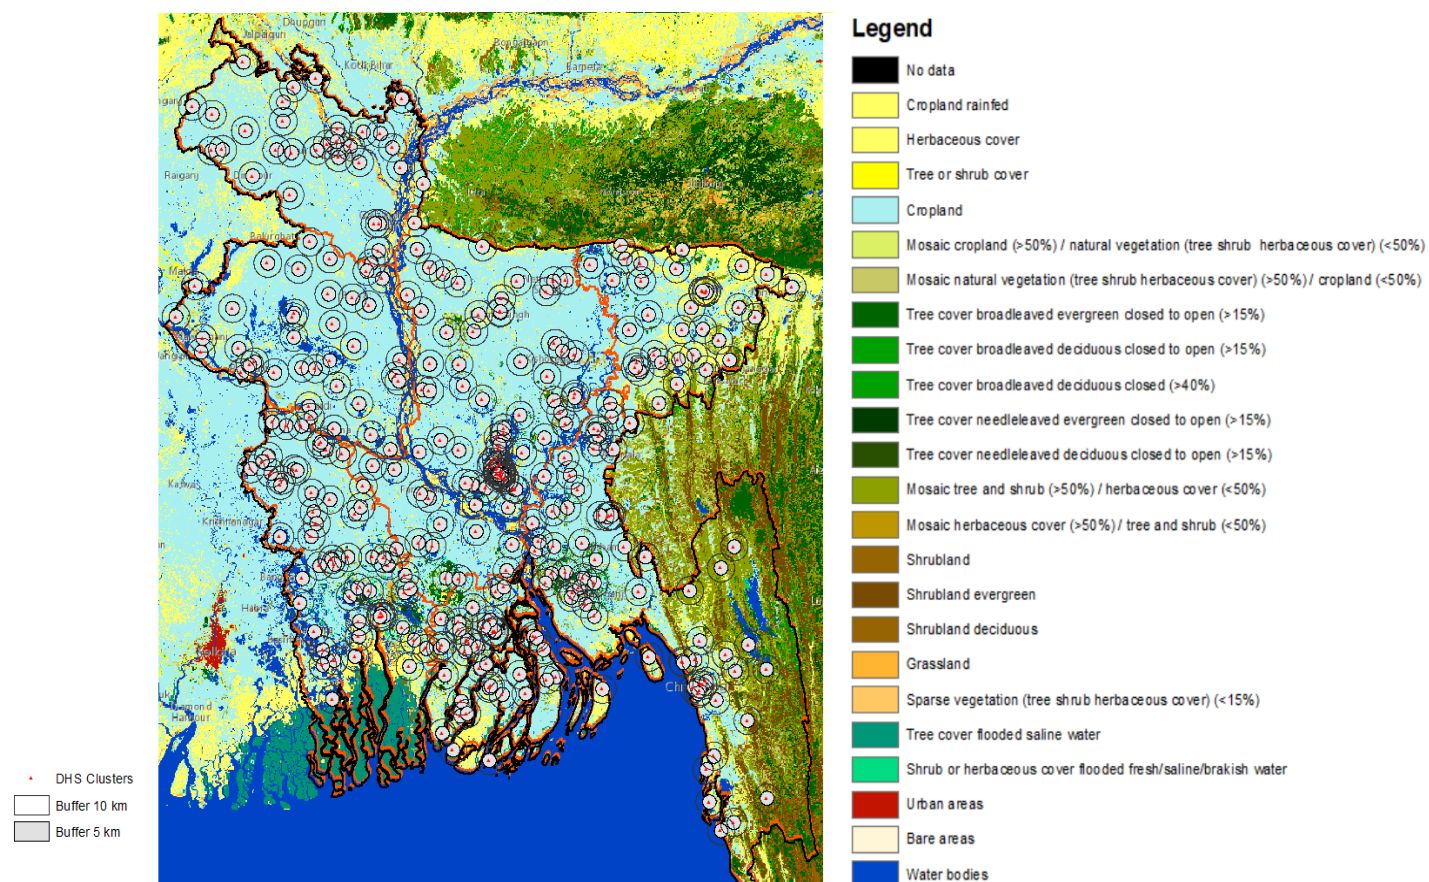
Dhupgiri
Jalpaiguri
Bongaigaon
Koch Bihar
Barpeta
Raiganj
Dinajpur
Balurghat
Malda
Krishnanagar
Haora
Kolkata
Diamond Harbour
Chi

DHS Clusters
Buffer 10 km
Buffer 5 km

Legend
No data
Cropland rainfed
Herbaceous cover
Tree or shrub cover
Cropland
Mosaic cropland (>50%) / natural vegetation (tree shrub herbaceous cover) (<50%)
Mosaic natural vegetation (tree shrub herbaceous cover) (>50%) / cropland (<50%)
Tree cover broadleaved evergreen closed to open (>15%)
Tree cover broadleaved deciduous closed to open (>15%)
Tree cover broadleaved deciduous closed (>40%)
Tree cover needleleaved evergreen closed to open (>15%)
Tree cover needleleaved deciduous closed to open (>15%)
Mosaic tree and shrub (>50%) / herbaceous cover (<50%)
Mosaic herbaceous cover (>50%) / tree and shrub (<50%)
Shrubland
Shrubland evergreen
Shrubland deciduous
Grassland
Sparse vegetation (tree shrub herbaceous cover) (<15%)
Tree cover flooded saline water
Shrub or herbaceous cover flooded fresh/saline/brakish water
Urban areas
Bare areas
Water bodies